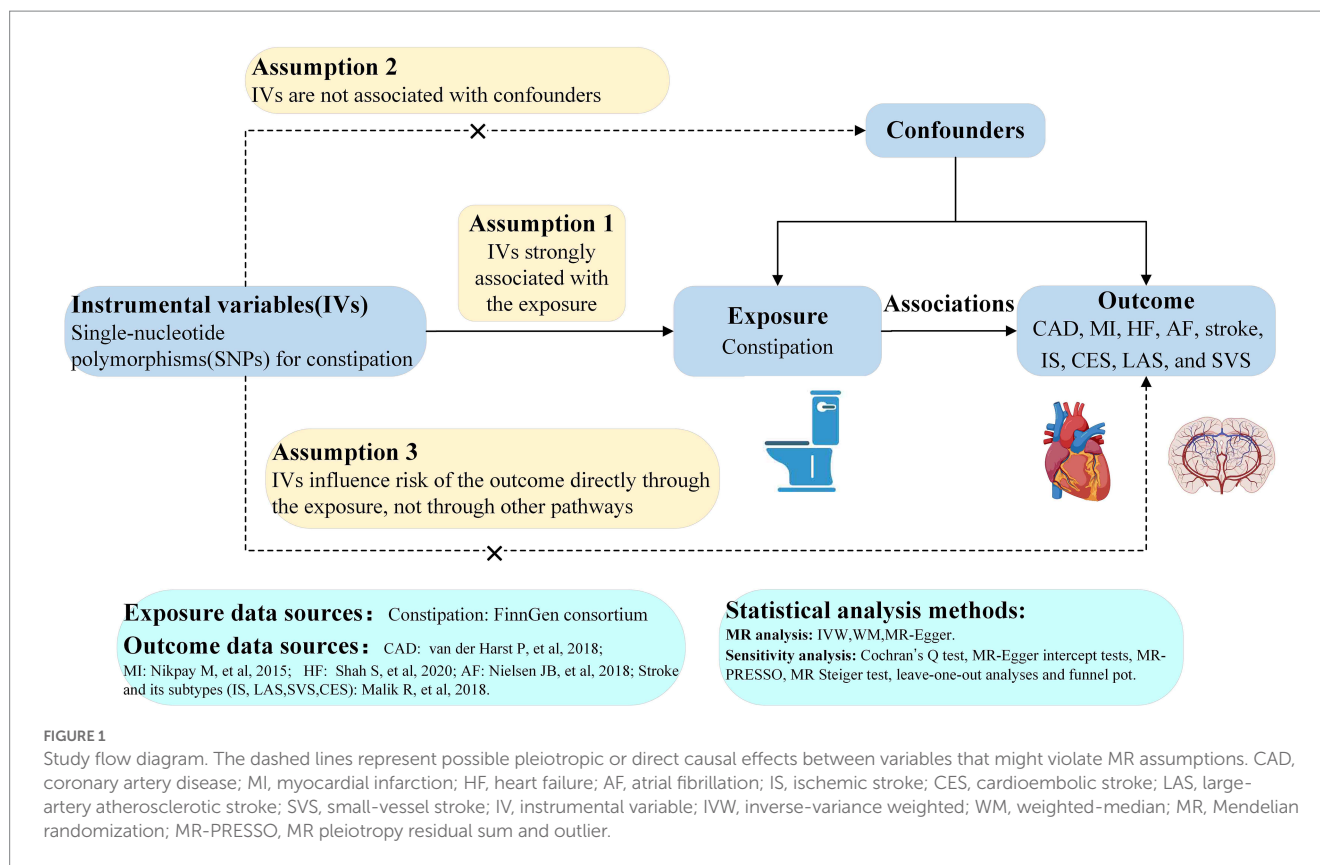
Assumption 2
IVs are not associated with confounders

×

Confounders

Assumption 1
IVs strongly associated with the exposure

Instrumental variables(IVs)
Single-nucleotide polymorphisms(SNPs) for constipation

Exposure
Constipation

Associations

Outcome
CAD, MI, HF, AF, stroke, IS, CES, LAS, and SVS

Assumption 3
IVs influence risk of the outcome directly through the exposure, not through other pathways

×

Exposure data sources: Constipation: FinnGen consortium
Outcome data sources: CAD: van der Harst P, et al, 2018; MI: Nikpay M, et al, 2015; HF: Shah S, et al, 2020; AF: Nielsen JB, et al, 2018; Stroke and its subtypes (IS, LAS,SVS,CES): Malik R, et al, 2018.

Statistical analysis methods:
MR analysis: IVW,WM,MR-Egger.
Sensitivity analysis: Cochran's Q test, MR-Egger intercept tests, MR-PRESSO, MR Steiger test, leave-one-out analyses and funnel pot.

FIGURE 1
Study flow diagram. The dashed lines represent possible pleiotropic or direct causal effects between variables that might violate MR assumptions. CAD, coronary artery disease; MI, myocardial infarction; HF, heart failure; AF, atrial fibrillation; IS, ischemic stroke; CES, cardioembolic stroke; LAS, large-artery atherosclerotic stroke; SVS, small-vessel stroke; IV, instrumental variable; IVW, inverse-variance weighted; WM, weighted-median; MR, Mendelian randomization; MR-PRESSO, MR pleiotropy residual sum and outlier.